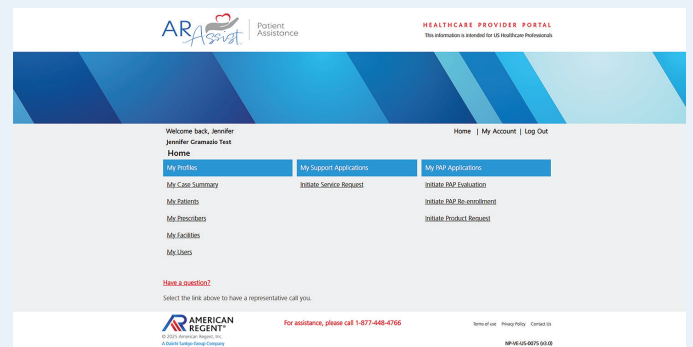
AR Assist | Patient Assistance

HEALTHCARE PROVIDER PORTAL
This information is intended for US Healthcare Professionals

Welcome back, Jennifer
Jennifer Gramazio Test
Home

Home | My Account | Log Out

| My Profiles | My Support Applications | My PAP Applications |
|---|---|---|
| My Case Summary | Initiate Service Request | Initiate PAP Evaluation |
| My Patients | | Initiate PAP Re-enrollment |
| My Prescribers | | Initiate Product Request |
| My Facilities | | |
| My Users | | |

Have a question?
Select the link above to have a representative call you.

AMERICAN REGENT®
© 2025 American Regent, Inc.
A Daiichi Sankyo Group Company

For assistance, please call 1-877-448-4766

Terms of use Privacy Policy Contact Us

NP-VE-US-0075 (v3.0)